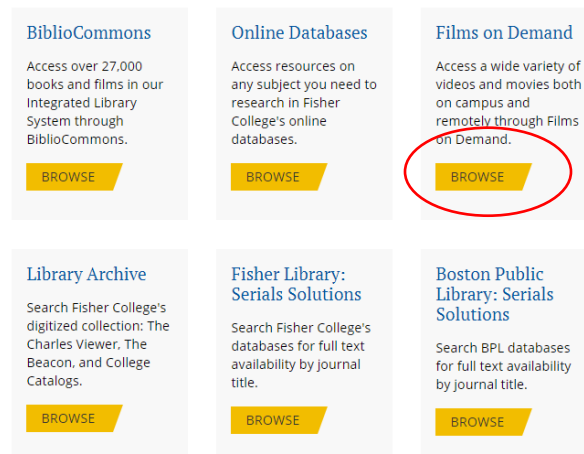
BiblioCommons

Access over 27,000 books and films in our Integrated Library System through BiblioCommons.

BROWSE

Online Databases

Access resources on any subject you need to research in Fisher College's online databases.

BROWSE

Films on Demand

Access a wide variety of videos and movies both on campus and remotely through Films on Demand.

BROWSE

Library Archive

Search Fisher College's digitized collection: The Charles Viewer, The Beacon, and College Catalogs.

BROWSE

Fisher Library: Serials Solutions

Search Fisher College's databases for full text availability by journal title.

BROWSE

Boston Public Library: Serials Solutions

Search BPL databases for full text availability by journal title.

BROWSE